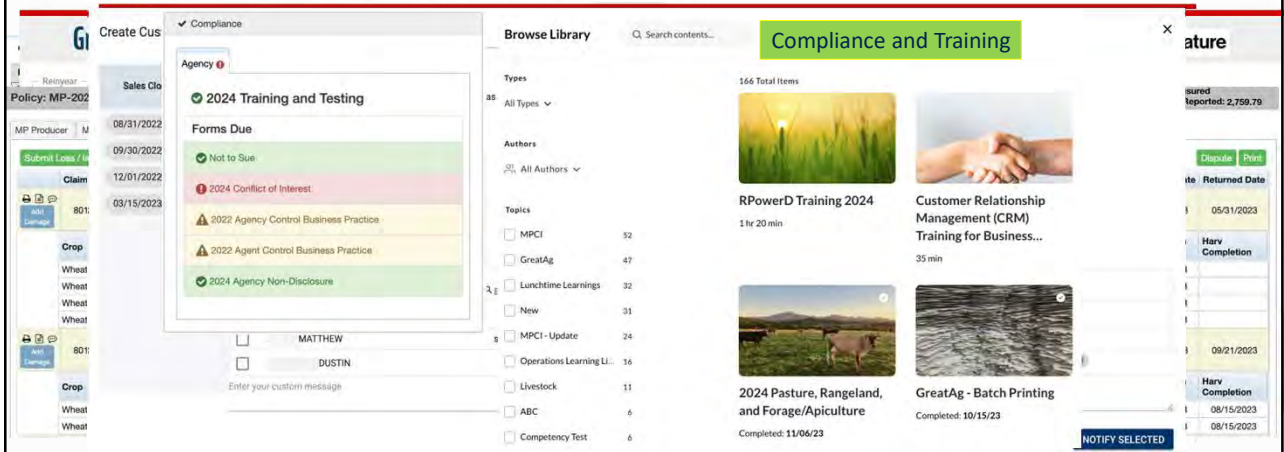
Gr
Create Cus
— Reinyear —
Policy: MP-202
Sales Clo
08/31/2022
09/30/2022
12/01/2022
03/15/2023
MP Producer M
Submit Loss / Ia
Claim
Add Damage
801
Crop
Wheat
Wheat
Wheat
Wheat
Add Damage
801
Crop
Wheat
Wheat

✔ Compliance
Agency
2024 Training and Testing
Forms Due
Not to Sue
2024 Conflict of Interest
2022 Agency Control Business Practice
2022 Agent Control Business Practice
2024 Agency Non-Disclosure

MATTHEW
DUSTIN
Enter your custom message

Browse Library
Search contents...
Compliance and Training
Types
All Types
Authors
All Authors
Topics
MPCI 52
GreatAg 47
Lunchtime Learnings 32
New 31
MPCI - Update 24
Operations Learning Li... 16
Livestock 11
ABC 6
Competency Test 6

166 Total Items
RPowerD Training 2024
1 hr 20 min
Customer Relationship Management (CRM) Training for Business...
35 min
2024 Pasture, Rangeland, and Forage/Apiculture
Completed: 11/06/23
GreatAg - Batch Printing
Completed: 10/15/23
NOTIFY SELECTED

×
ature
sured
Reported: 2,759.79
Dispute Print
te Returned Date
05/31/2023
Harv Completion
09/21/2023
Harv Completion
08/15/2023
08/15/2023